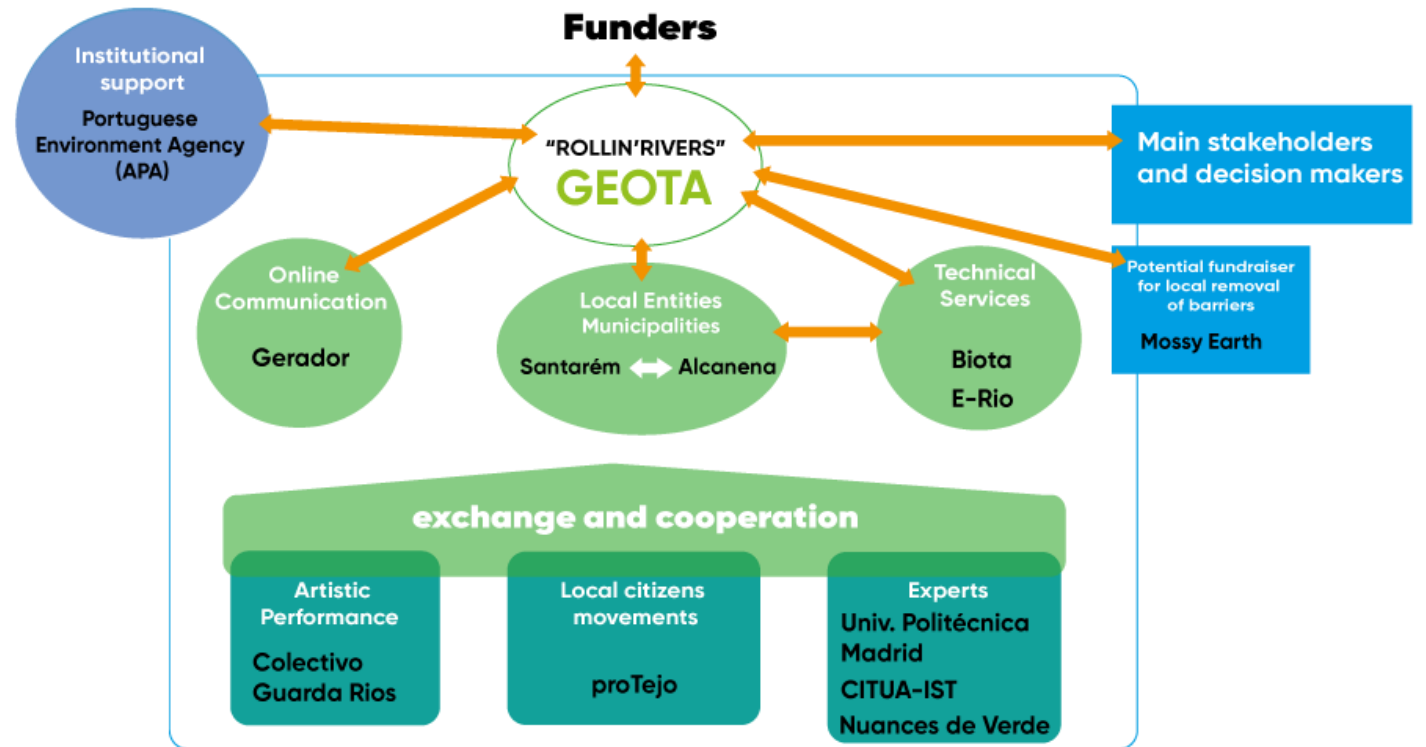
Funders

Institutional support

Portuguese Environment Agency (APA)

"ROLLIN'RIVERS"

GEOTA

Main stakeholders and decision makers

Online Communication

Gerador

Local Entities Municipalities

Santarém Alcanena

Technical Services

Biota

E-Rio

Potential fundraiser for local removal of barriers

Mossy Earth

exchange and cooperation

Artistic Performance

Colectivo Guarda Rios

Local citizens movements

proTejo

Experts

Univ. Politécnica Madrid

CITUA-IST

Nuances de Verde